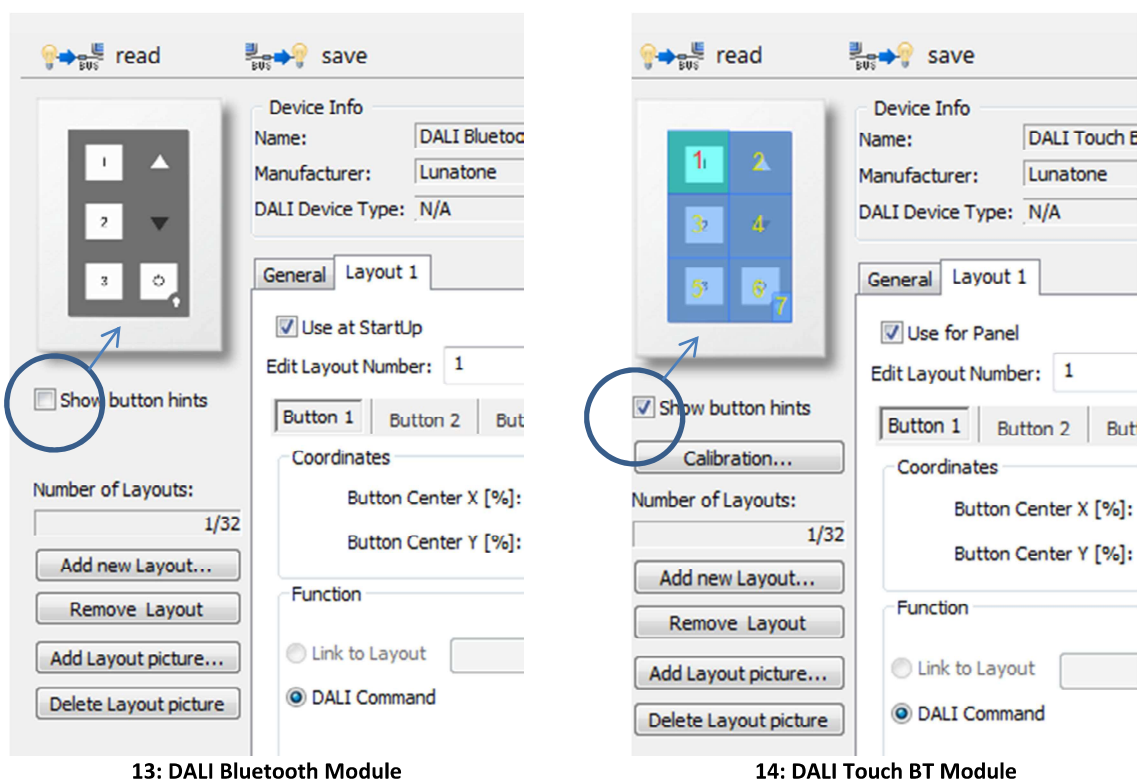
read save

1 2 3

Device Info
Name: DALI Bluetoo
Manufacturer: Lunatone
DALI Device Type: N/A

General Layout 1

Use at StartUp
Edit Layout Number: 1

Show button hints

Button 1 Button 2 Bu

Coordinates
Button Center X [%]:
Button Center Y [%]:

Number of Layouts:
1/32

Add new Layout...
Remove Layout
Add Layout picture...
Delete Layout picture

Function
Link to Layout
DALI Command

13: DALI Bluetooth Module

read save

1 2 3 4 5 6 7

Device Info
Name: DALI Touch B
Manufacturer: Lunatone
DALI Device Type: N/A

General Layout 1

Use for Panel
Edit Layout Number: 1

Show button hints

Button 1 Button 2 But

Calibration...

Coordinates
Button Center X [%]:
Button Center Y [%]:

Number of Layouts:
1/32

Add new Layout...
Remove Layout
Add Layout picture...
Delete Layout picture

Function
Link to Layout
DALI Command

14: DALI Touch BT Module